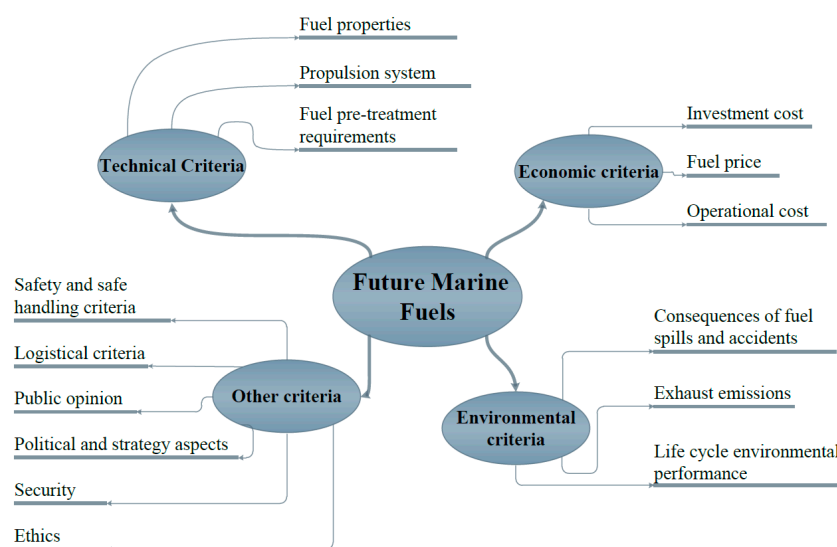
Future Marine Fuels

Technical Criteria

Fuel properties

Propulsion system

Fuel pre-treatment requirements

Economic criteria

Investment cost

Fuel price

Operational cost

Other criteria

Safety and safe handling criteria

Logistical criteria

Public opinion

Political and strategy aspects

Security

Ethics

Environmental criteria

Consequences of fuel spills and accidents

Exhaust emissions

Life cycle environmental performance